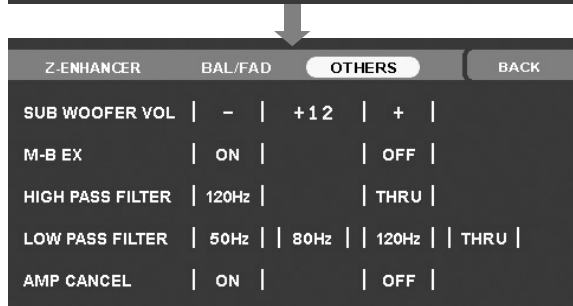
Z-ENHANCER BAL/FAD OTHERS BACK

SUB WOOFER VOL | – | +12 | + |

M-B EX | ON | | OFF |

HIGH PASS FILTER | 120Hz | | THRU |

LOW PASS FILTER | 50Hz | | 80Hz | | 120Hz | | THRU |

AMP CANCEL | ON | | OFF |